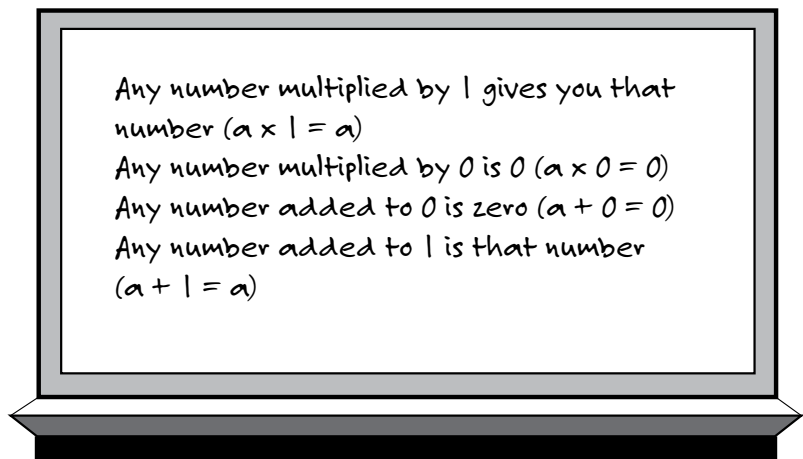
Any number multiplied by 1 gives you that number ($a \times 1 = a$)
Any number multiplied by 0 is 0 ($a \times 0 = 0$)
Any number added to 0 is zero ($a + 0 = 0$)
Any number added to 1 is that number ($a + 1 = a$)